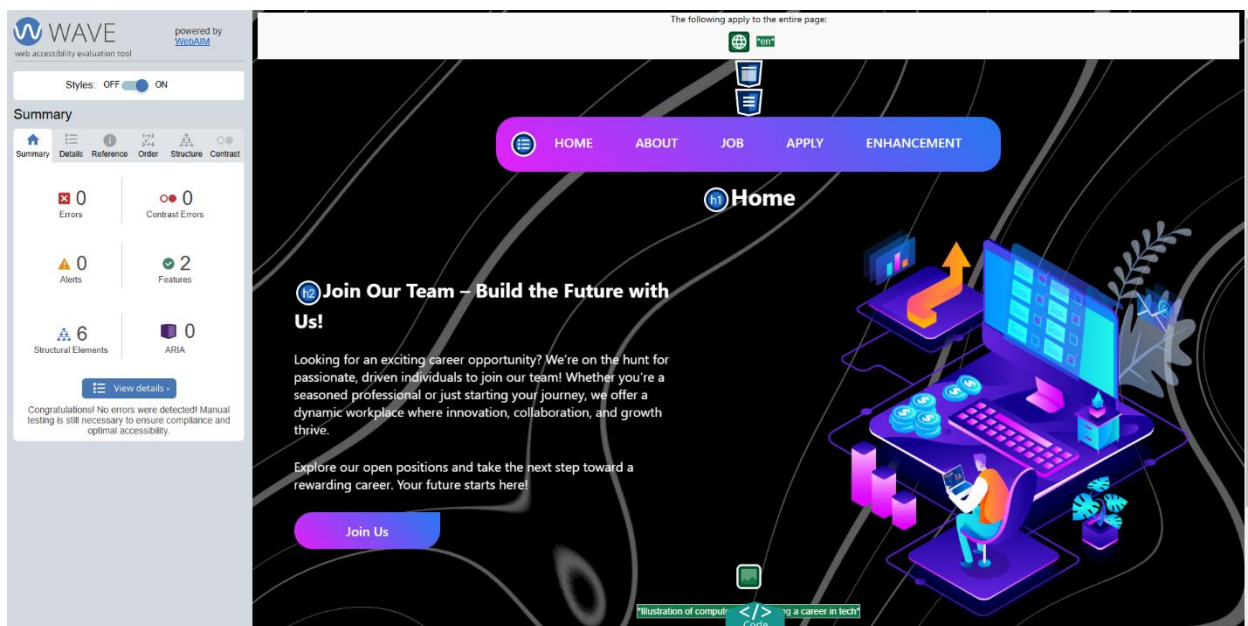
WAVE
web accessibility evaluation tool

powered by WebAIM

Styles: OFF ON

Summary

Summary Details Reference Order Structure Contrast

0
Errors

0
Contrast Errors

0
Alerts

2
Features

6
Structural Elements

0
ARIA

View details ›

Congratulations! No errors were detected! Manual testing is still necessary to ensure compliance and optimal accessibility.

The following apply to the entire page:

"en"

HOME ABOUT JOB APPLY ENHANCEMENT

h1 Home

h2 Join Our Team – Build the Future with Us!

Looking for an exciting career opportunity? We're on the hunt for passionate, driven individuals to join our team! Whether you're a seasoned professional or just starting your journey, we offer a dynamic workplace where innovation, collaboration, and growth thrive.

Explore our open positions and take the next step toward a rewarding career. Your future starts here!

Join Us

"Illustration of comput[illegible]g a career in tech"

Code